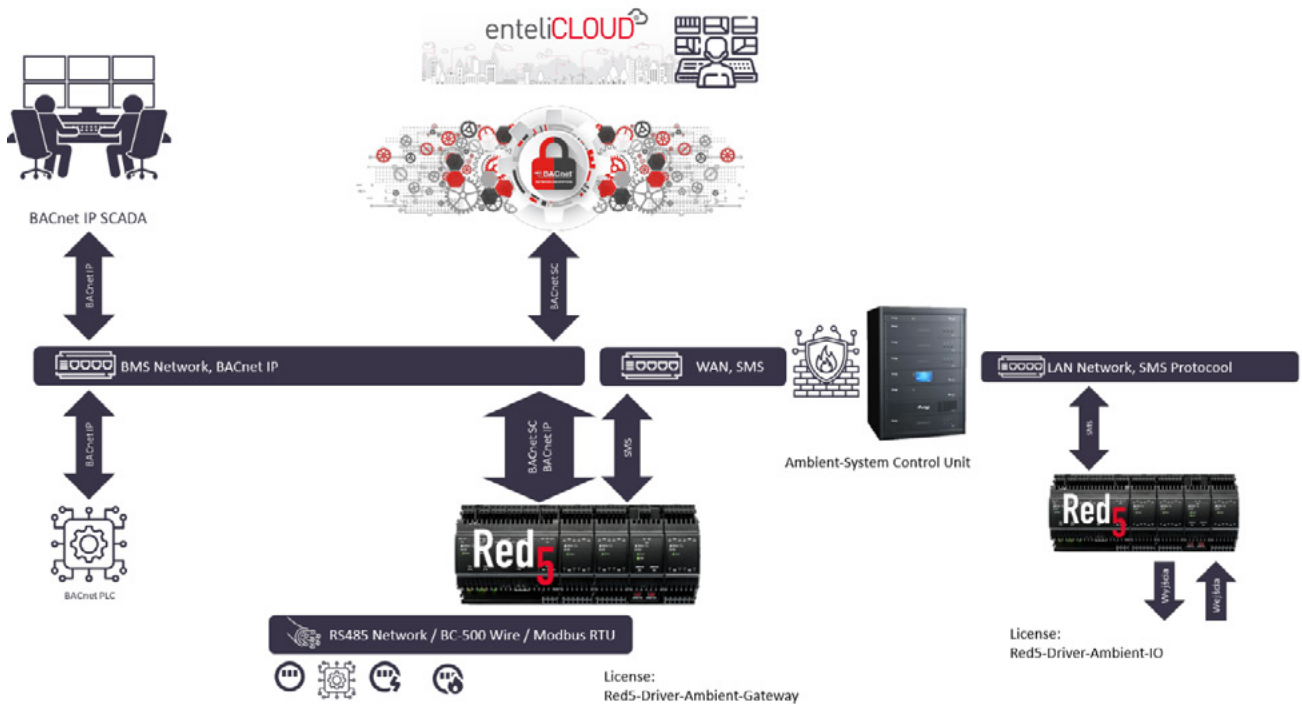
enteliCLOUD

BACnet IP SCADA

BACnet IP

BACnet

BACnet SC

BMS Network, BACnet IP

WAN, SMS

LAN Network, SMS Protocool

BACnet IP

BACnet SC
BACnet IP

SMS

SMS

Ambient-System Control Unit

BACnet PLC

Red5

Red5

Wyjścia

Wejścia

RS485 Network / BC-500 Wire / Modbus RTU

License:
Red5-Driver-Ambient-Gateway

License:
Red5-Driver-Ambient-IO